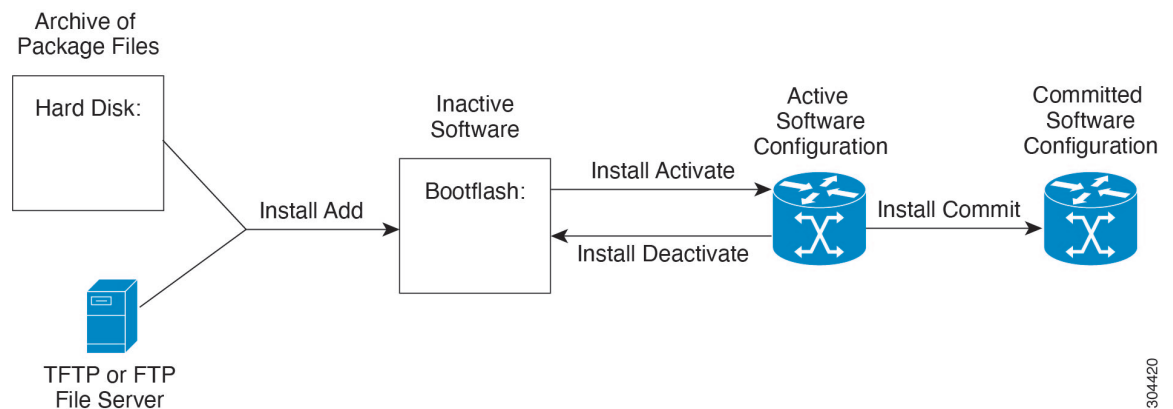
Archive of Package Files

Hard Disk:

TFTP or FTP File Server

Install Add

Inactive Software

Bootflash:

Install Activate

Install Deactivate

Active Software Configuration

Install Commit

Committed Software Configuration

304420